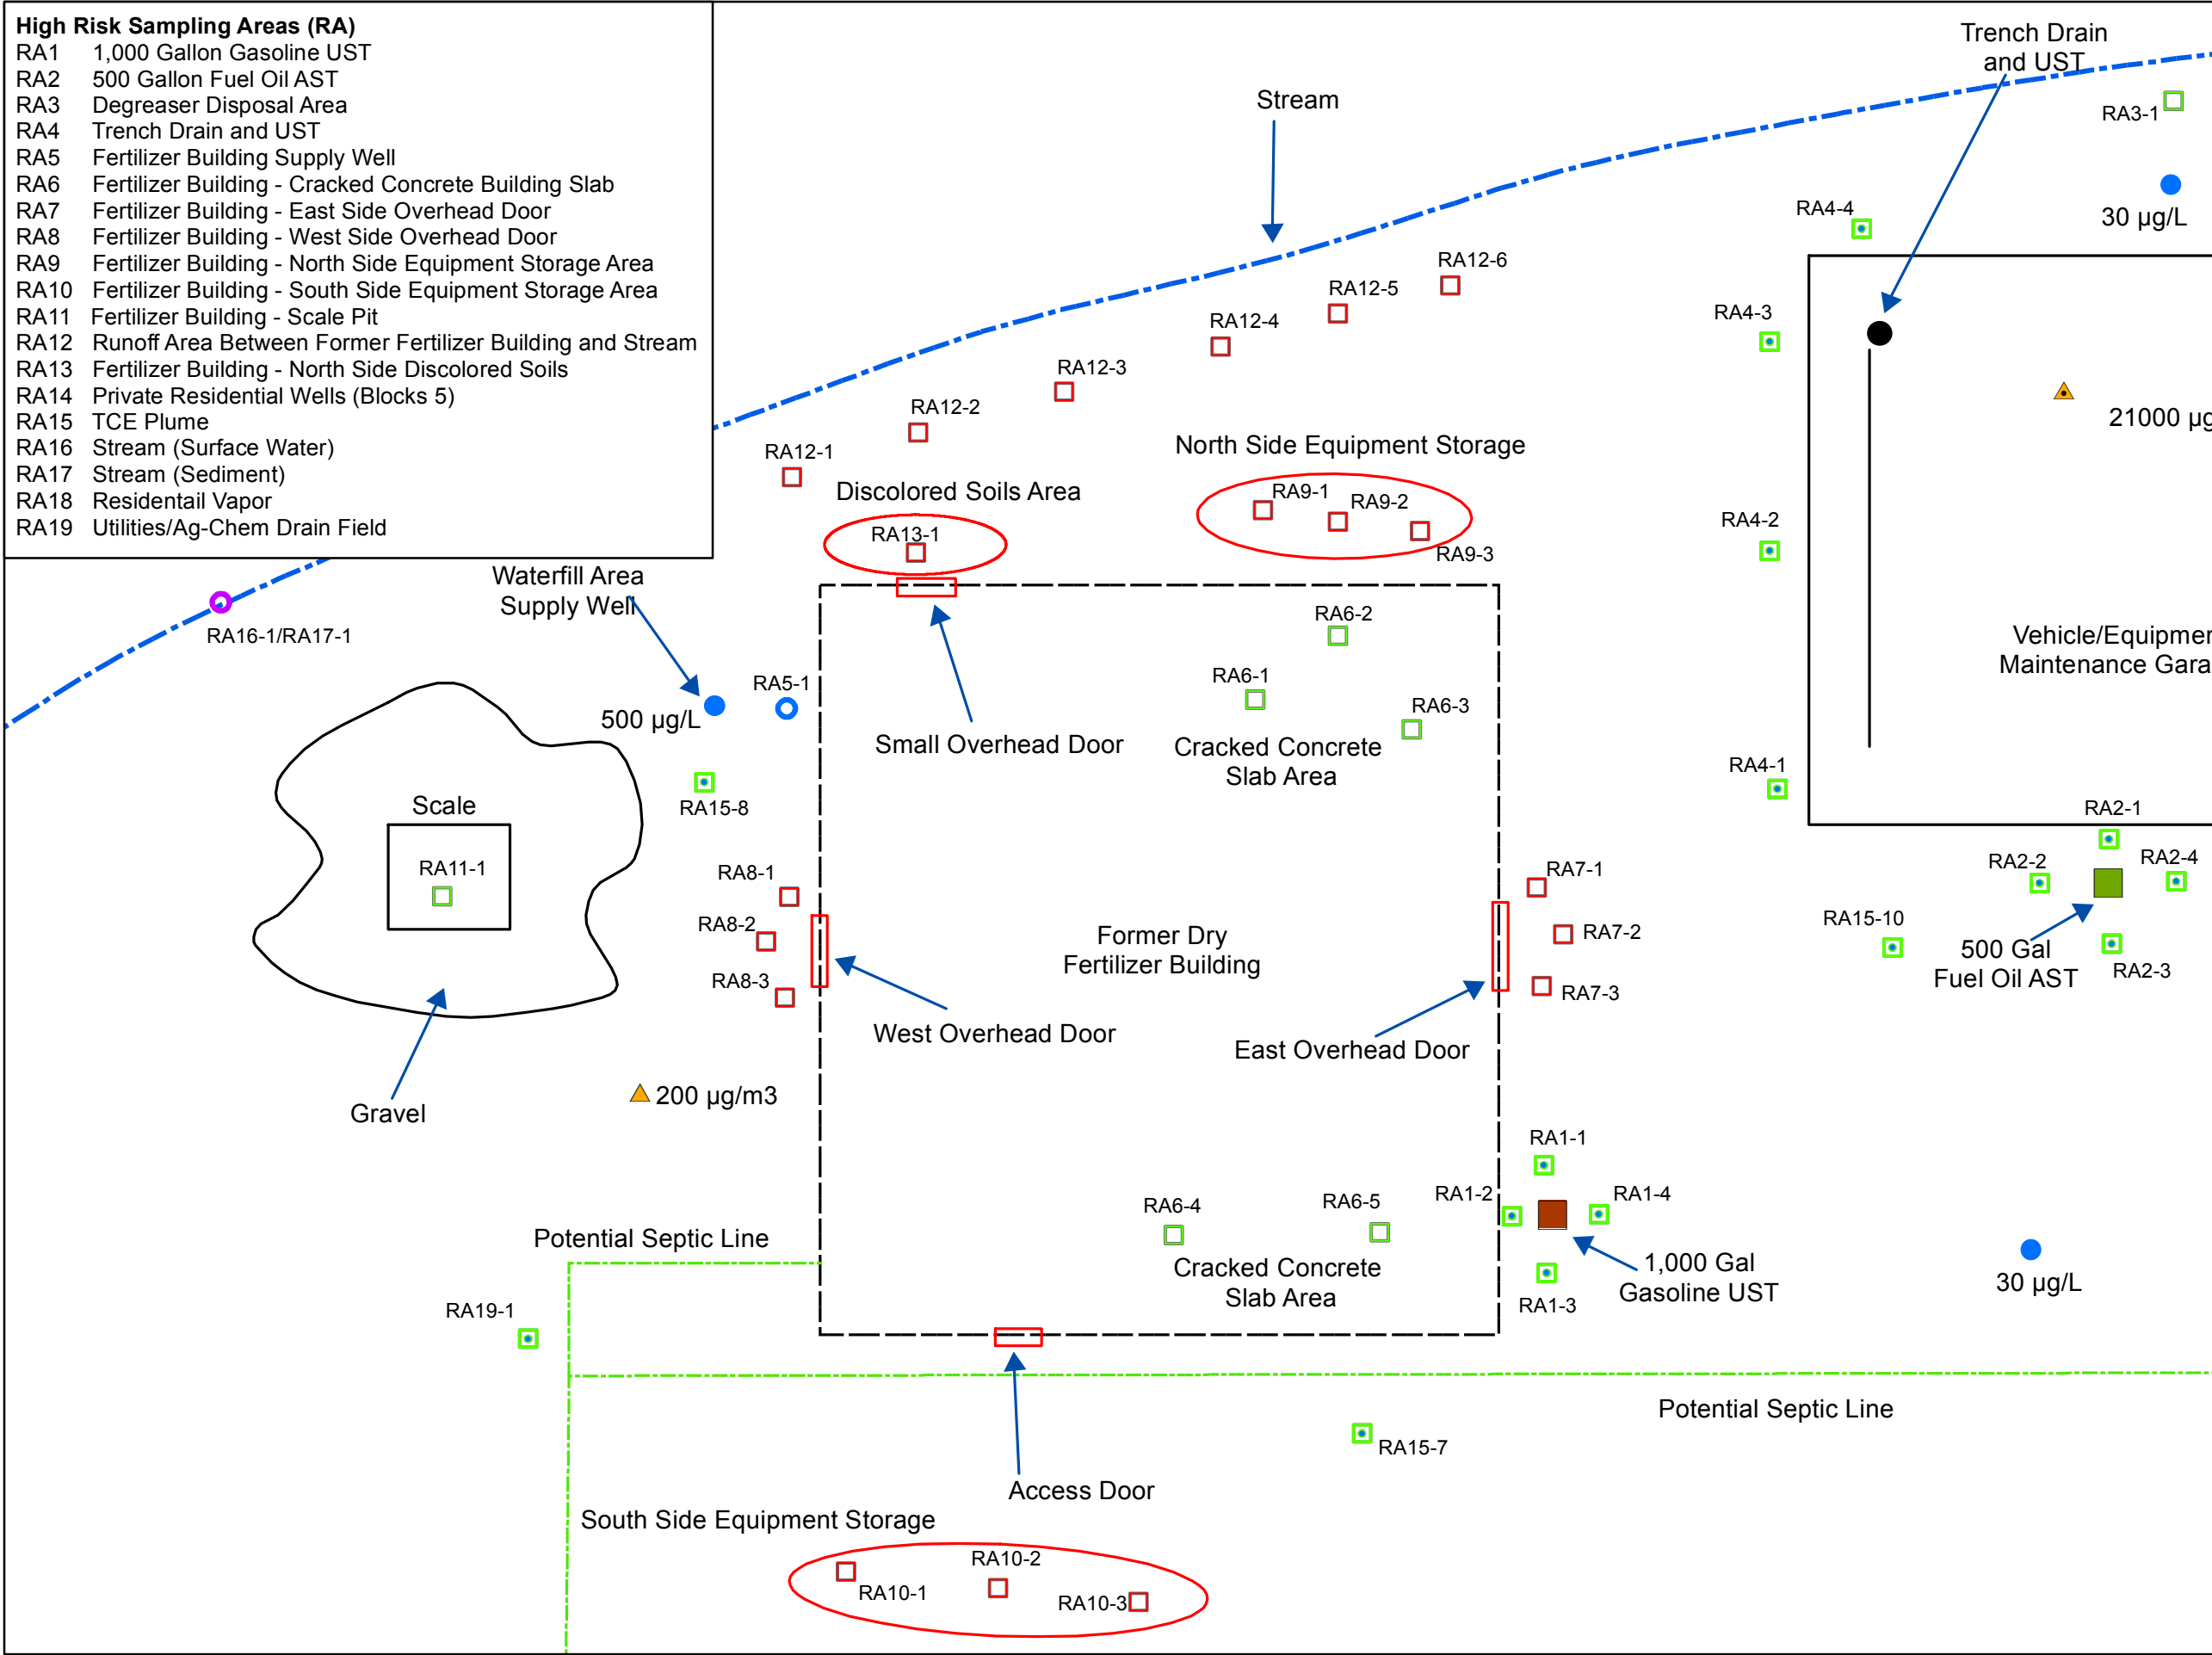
High Risk Sampling Areas (RA)
RA1 1,000 Gallon Gasoline UST
RA2 500 Gallon Fuel Oil AST
RA3 Degreaser Disposal Area
RA4 Trench Drain and UST
RA5 Fertilizer Building Supply Well
RA6 Fertilizer Building - Cracked Concrete Building Slab
RA7 Fertilizer Building - East Side Overhead Door
RA8 Fertilizer Building - West Side Overhead Door
RA9 Fertilizer Building - North Side Equipment Storage Area
RA10 Fertilizer Building - South Side Equipment Storage Area
RA11 Fertilizer Building - Scale Pit
RA12 Runoff Area Between Former Fertilizer Building and Stream
RA13 Fertilizer Building - North Side Discolored Soils
RA14 Private Residential Wells (Blocks 5)
RA15 TCE Plume
RA16 Stream (Surface Water)
RA17 Stream (Sediment)
RA18 Residentail Vapor
RA19 Utilities/Ag-Chem Drain Field

Trench Drain and UST
Stream
RA3-1
30 µg/L
RA4-4
RA12-6
RA12-5
RA12-4
RA4-3
RA12-3
RA12-2
21000 µg
RA12-1
North Side Equipment Storage
Discolored Soils Area
RA9-1
RA9-2
RA4-2
RA13-1
RA9-3
Waterfill Area Supply Well
RA16-1/RA17-1
RA6-2
Vehicle/Equipmen Maintenance Gara
RA5-1
RA6-1
500 µg/L
RA6-3
Small Overhead Door
Cracked Concrete Slab Area
RA4-1
Scale
RA15-8
RA2-1
RA11-1
RA8-1
RA7-1
RA2-2
RA2-4
RA8-2
RA15-10
RA7-2
Former Dry Fertilizer Building
500 Gal Fuel Oil AST
RA2-3
RA8-3
RA7-3
West Overhead Door
East Overhead Door
Gravel
200 µg/m3
RA1-1
RA1-2
RA1-4
RA6-4
RA6-5
Potential Septic Line
1,000 Gal Gasoline UST
Cracked Concrete Slab Area
30 µg/L
RA19-1
RA1-3
Potential Septic Line
RA15-7
Access Door
South Side Equipment Storage
RA10-2
RA10-1
RA10-3